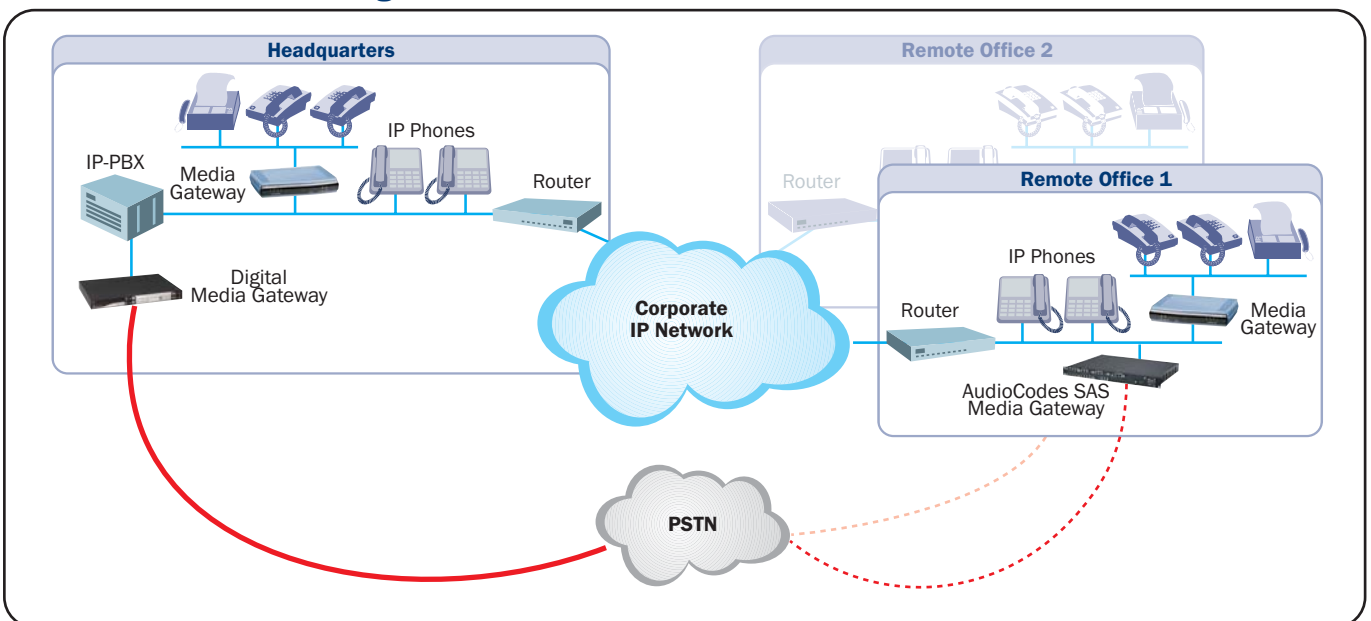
Headquarters

IP Phones

IP-PBX

Media Gateway

Router

Digital Media Gateway

Remote Office 2

Router

Remote Office 1

IP Phones

Router

Media Gateway

AudioCodes SAS Media Gateway

Corporate IP Network

PSTN